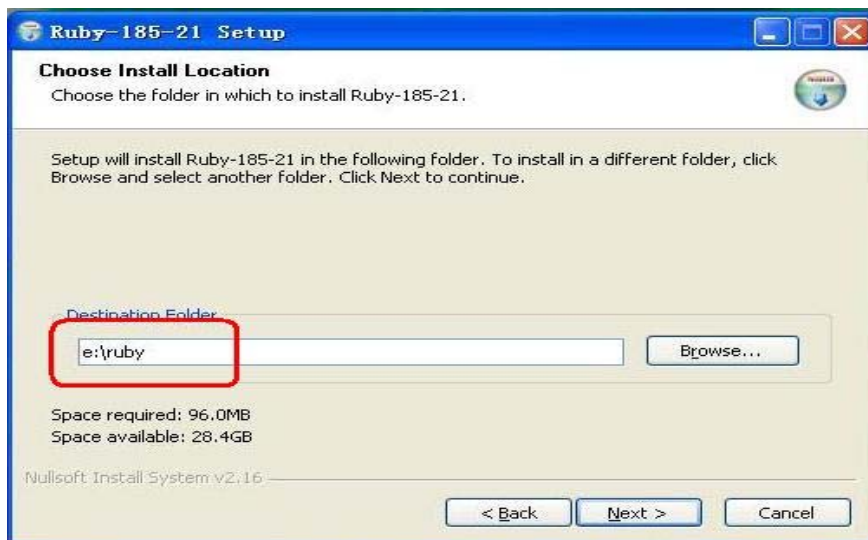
Ruby-185-21 Setup

Choose Install Location
Choose the folder in which to install Ruby-185-21.

Setup will install Ruby-185-21 in the following folder. To install in a different folder, click Browse and select another folder. Click Next to continue.

Destination Folder

e:\ruby

Browse...

Space required: 96.0MB
Space available: 28.4GB

Nullsoft Install System v2.16

< Back

Next >

Cancel